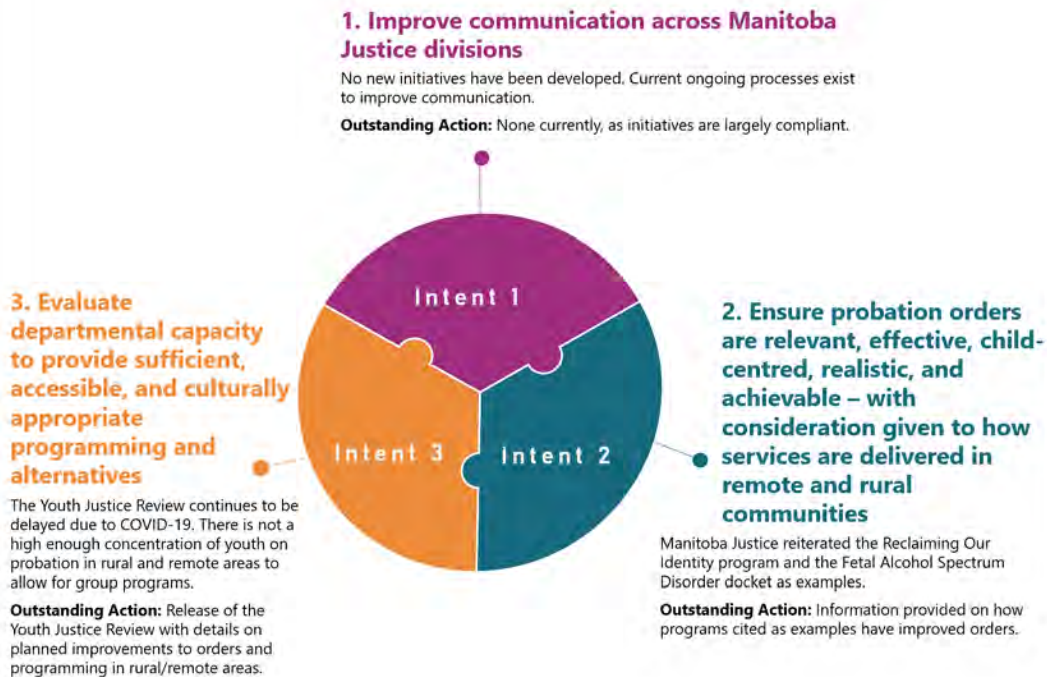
1. Improve communication across Manitoba Justice divisions

No new initiatives have been developed. Current ongoing processes exist to improve communication.

**Outstanding Action:** None currently, as initiatives are largely compliant.

Intent 1

Intent 2

Intent 3

2. Ensure probation orders are relevant, effective, child-centred, realistic, and achievable – with consideration given to how services are delivered in remote and rural communities

Manitoba Justice reiterated the Reclaiming Our Identity program and the Fetal Alcohol Spectrum Disorder docket as examples.

**Outstanding Action:** Information provided on how programs cited as examples have improved orders.

3. Evaluate departmental capacity to provide sufficient, accessible, and culturally appropriate programming and alternatives

The Youth Justice Review continues to be delayed due to COVID-19. There is not a high enough concentration of youth on probation in rural and remote areas to allow for group programs.

**Outstanding Action:** Release of the Youth Justice Review with details on planned improvements to orders and programming in rural/remote areas.